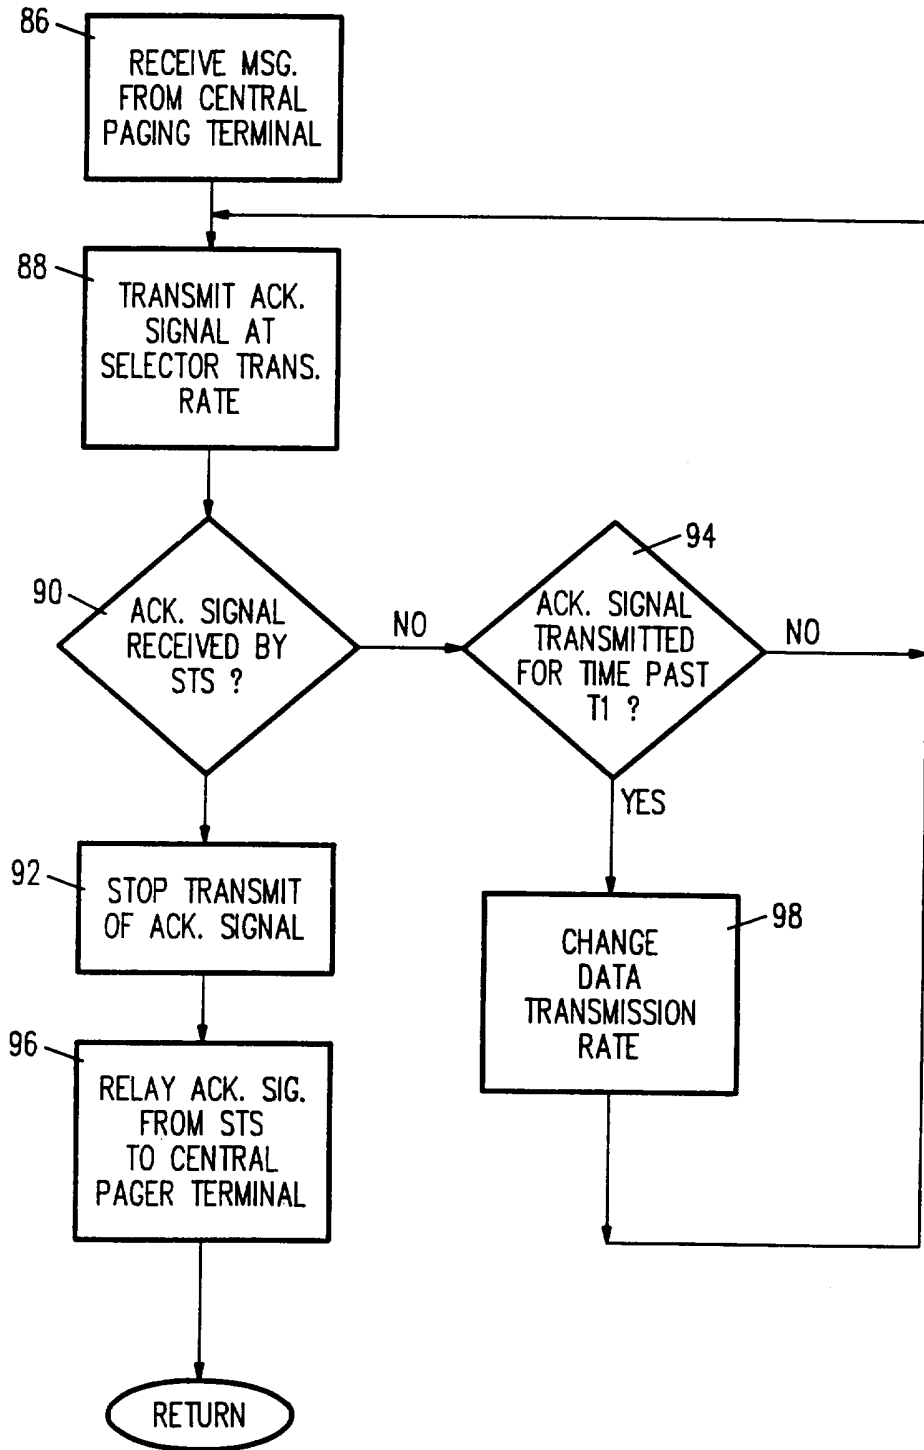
86
RECEIVE MSG. FROM CENTRAL PAGING TERMINAL

88
TRANSMIT ACK. SIGNAL AT SELECTOR TRANS. RATE

90
ACK. SIGNAL RECEIVED BY STS ?

NO

94
ACK. SIGNAL TRANSMITTED FOR TIME PAST T1 ?

NO

YES

92
STOP TRANSMIT OF ACK. SIGNAL

98
CHANGE DATA TRANSMISSION RATE

96
RELAY ACK. SIG. FROM STS TO CENTRAL PAGER TERMINAL

RETURN